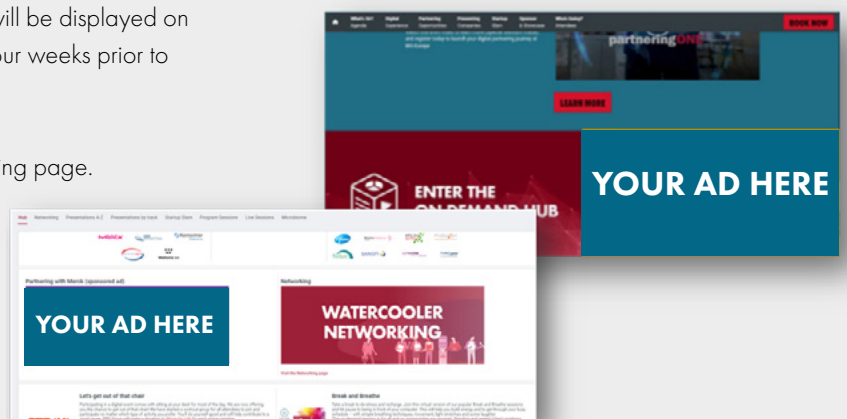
ill be displayed on
ur weeks prior to

ing page.

What's On? Agenda | Digital Experience | Partnering Opportunities | Presenting Companies | Startup Slam | Sponsor & Showcase | Who's Going? Attendees

BOOK NOW

partneringONE

LEARN MORE

ENTER THE ON-DEMAND HUB

YOUR AD HERE

Hub | Networking | Presentations A-Z | Presentations by track | Startup Slam | Program Sessions | Live Sessions | Microbiome

Partnering with Merck (sponsored ad)

YOUR AD HERE

Networking

WATERCOOLER NETWORKING

Visit the Networking page

Let's get out of that chair

Break and Breathe